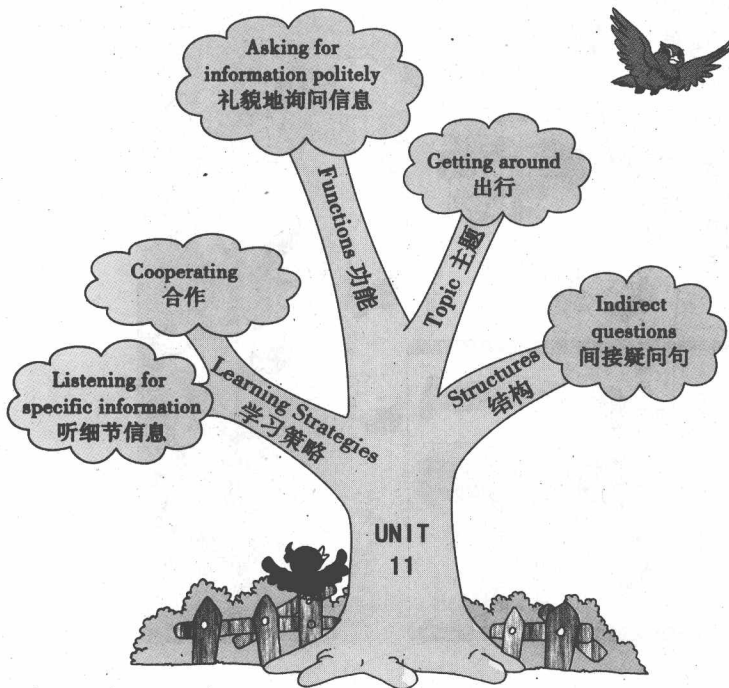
Asking for information politely
礼貌地询问信息

Getting around
出行

Functions 功能

Topic 主题

Cooperating
合作

Indirect questions
间接疑问句

Listening for specific information
听细节信息

Learning Strategies
学习策略

Structures
结构

UNIT
11